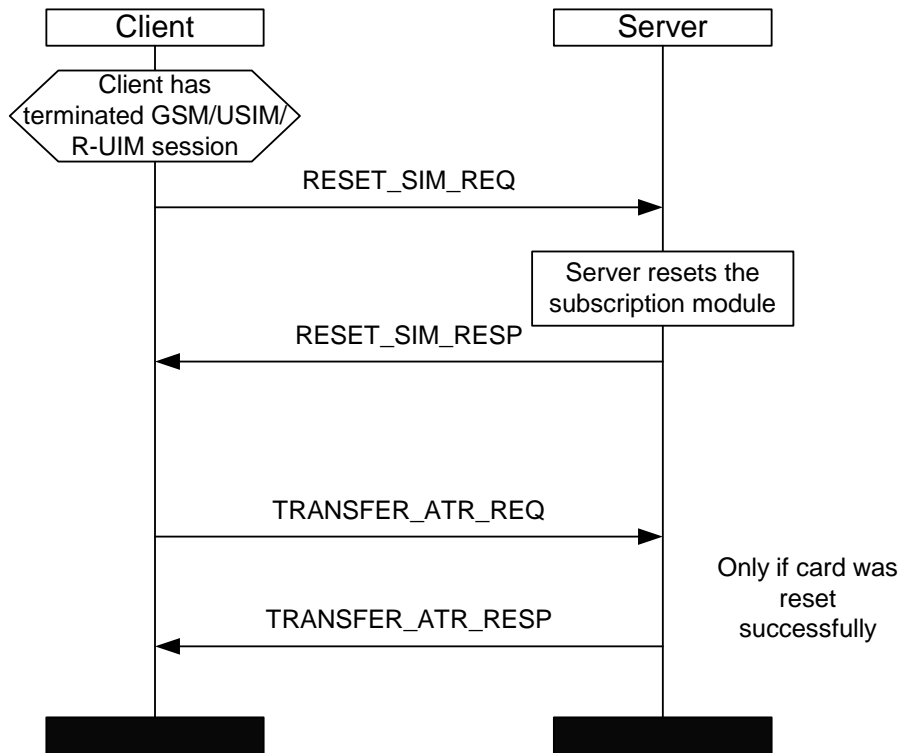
Client

Server

Client has terminated GSM/USIM/R-UIM session

RESET_SIM_REQ

Server resets the subscription module

RESET_SIM_RESP

TRANSFER_ATR_REQ

Only if card was reset successfully

TRANSFER_ATR_RESP